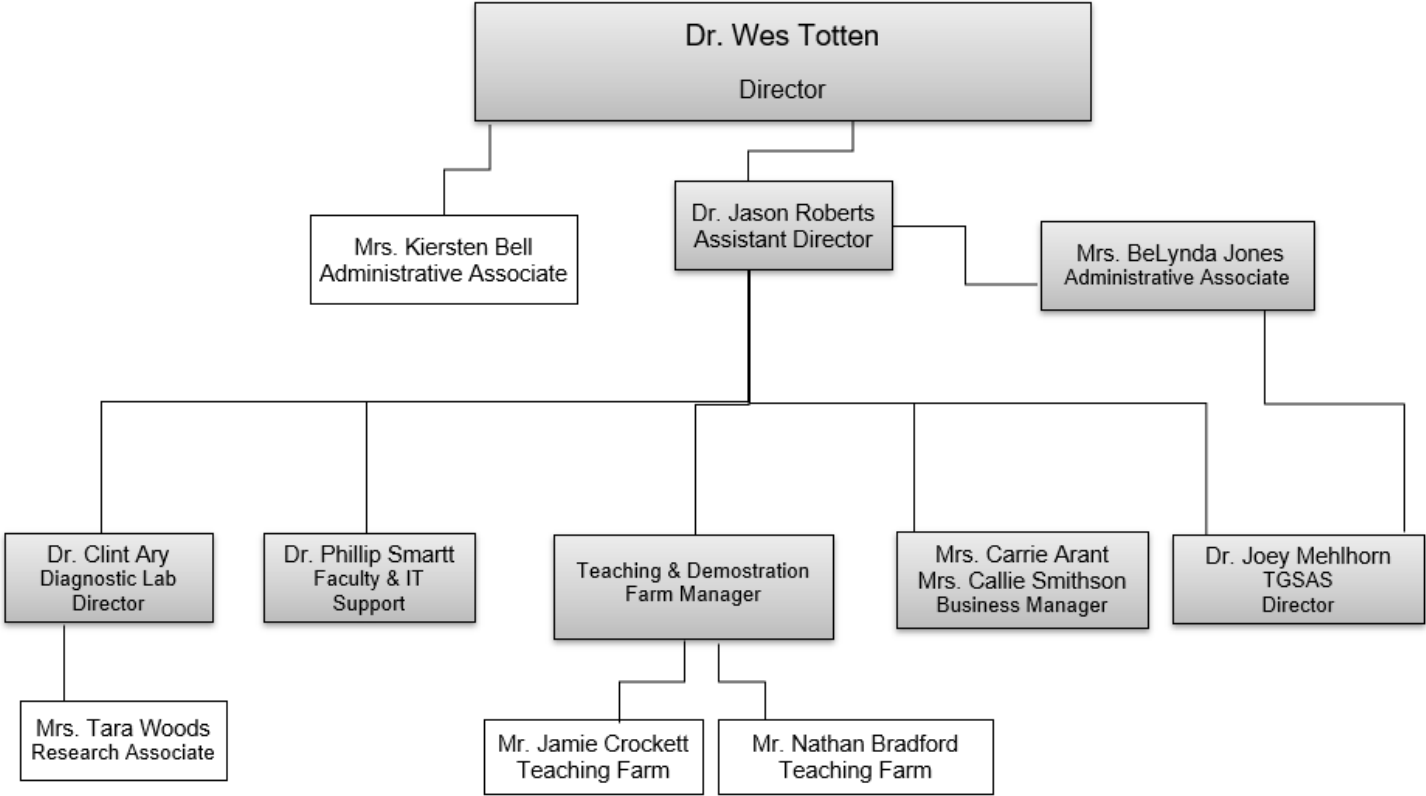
Dr. Wes Totten
Director

Mrs. Kiersten Bell
Administrative Associate

Dr. Jason Roberts
Assistant Director

Mrs. BeLynda Jones
Administrative Associate

Dr. Clint Ary
Diagnostic Lab
Director

Dr. Phillip Smartt
Faculty & IT
Support

Teaching & Demostration
Farm Manager

Mrs. Carrie Arant
Mrs. Callie Smithson
Business Manager

Dr. Joey Mehlhorn
TGSAS
Director

Mrs. Tara Woods
Research Associate

Mr. Jamie Crockett
Teaching Farm

Mr. Nathan Bradford
Teaching Farm